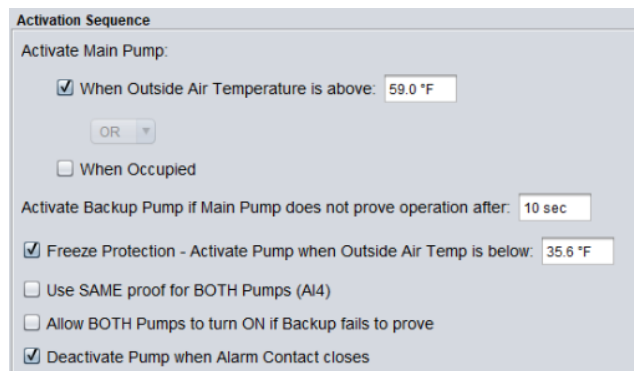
Activation Sequence

Activate Main Pump:

☑ When Outside Air Temperature is above: 59.0 °F

OR

☐ When Occupied

Activate Backup Pump if Main Pump does not prove operation after: 10 sec

☑ Freeze Protection - Activate Pump when Outside Air Temp is below: 35.6 °F

☐ Use SAME proof for BOTH Pumps (AI4)

☐ Allow BOTH Pumps to turn ON if Backup fails to prove

☑ Deactivate Pump when Alarm Contact closes